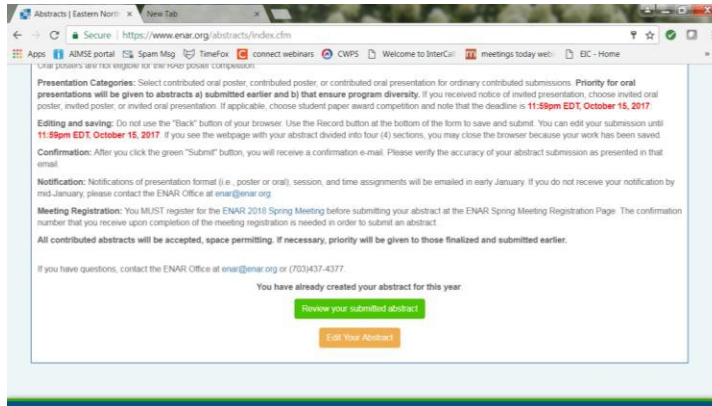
Abstracts | Eastern North ×
New Tab ×

Secure | https://www.enar.org/abstracts/index.cfm

Apps AIMSE portal Spam Msg TimeFox connect webinars CWPS Welcome to InterCall meetings today web EIC - Home

Oral posters are not eligible for the RAB poster competition.

Presentation Categories: Select contributed oral poster, contributed poster, or contributed oral presentation for ordinary contributed submissions. Priority for oral presentations will be given to abstracts a) submitted earlier and b) that ensure program diversity. If you received notice of invited presentation, choose invited oral poster, invited poster, or invited oral presentation. If applicable, choose student paper award competition and note that the deadline is 11:59pm EDT, October 15, 2017.

Editing and saving: Do not use the "Back" button of your browser. Use the Record button at the bottom of the form to save and submit. You can edit your submission until 11:59pm EDT, October 15, 2017. If you see the webpage with your abstract divided into four (4) sections, you may close the browser because your work has been saved.

Confirmation: After you click the green "Submit" button, you will receive a confirmation e-mail. Please verify the accuracy of your abstract submission as presented in that email.

Notification: Notifications of presentation format (i.e., poster or oral), session, and time assignments will be emailed in early January. If you do not receive your notification by mid-January, please contact the ENAR Office at enar@enar.org.

Meeting Registration: You MUST register for the ENAR 2018 Spring Meeting before submitting your abstract at the ENAR Spring Meeting Registration Page. The confirmation number that you receive upon completion of the meeting registration is needed in order to submit an abstract.

All contributed abstracts will be accepted, space permitting. If necessary, priority will be given to those finalized and submitted earlier.

If you have questions, contact the ENAR Office at enar@enar.org or (703)437-4377.

You have already created your abstract for this year.

Review your submitted abstract

Edit Your Abstract